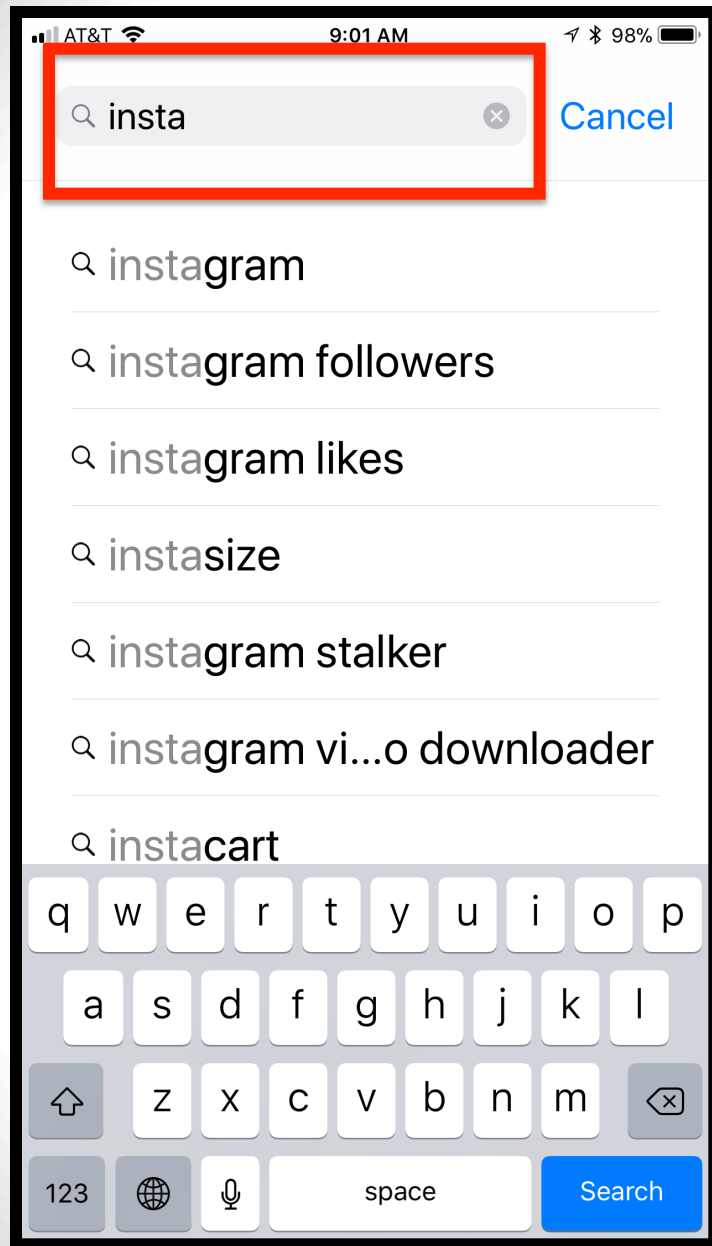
AT&T 9:01 AM 98%

insta

Cancel

instagram

instagram followers

instagram likes

instasize

instagram stalker

instagram vi...o downloader

instacart

q w e r t y u i o p
a s d f g h j k l
z x c v b n m
123 space Search